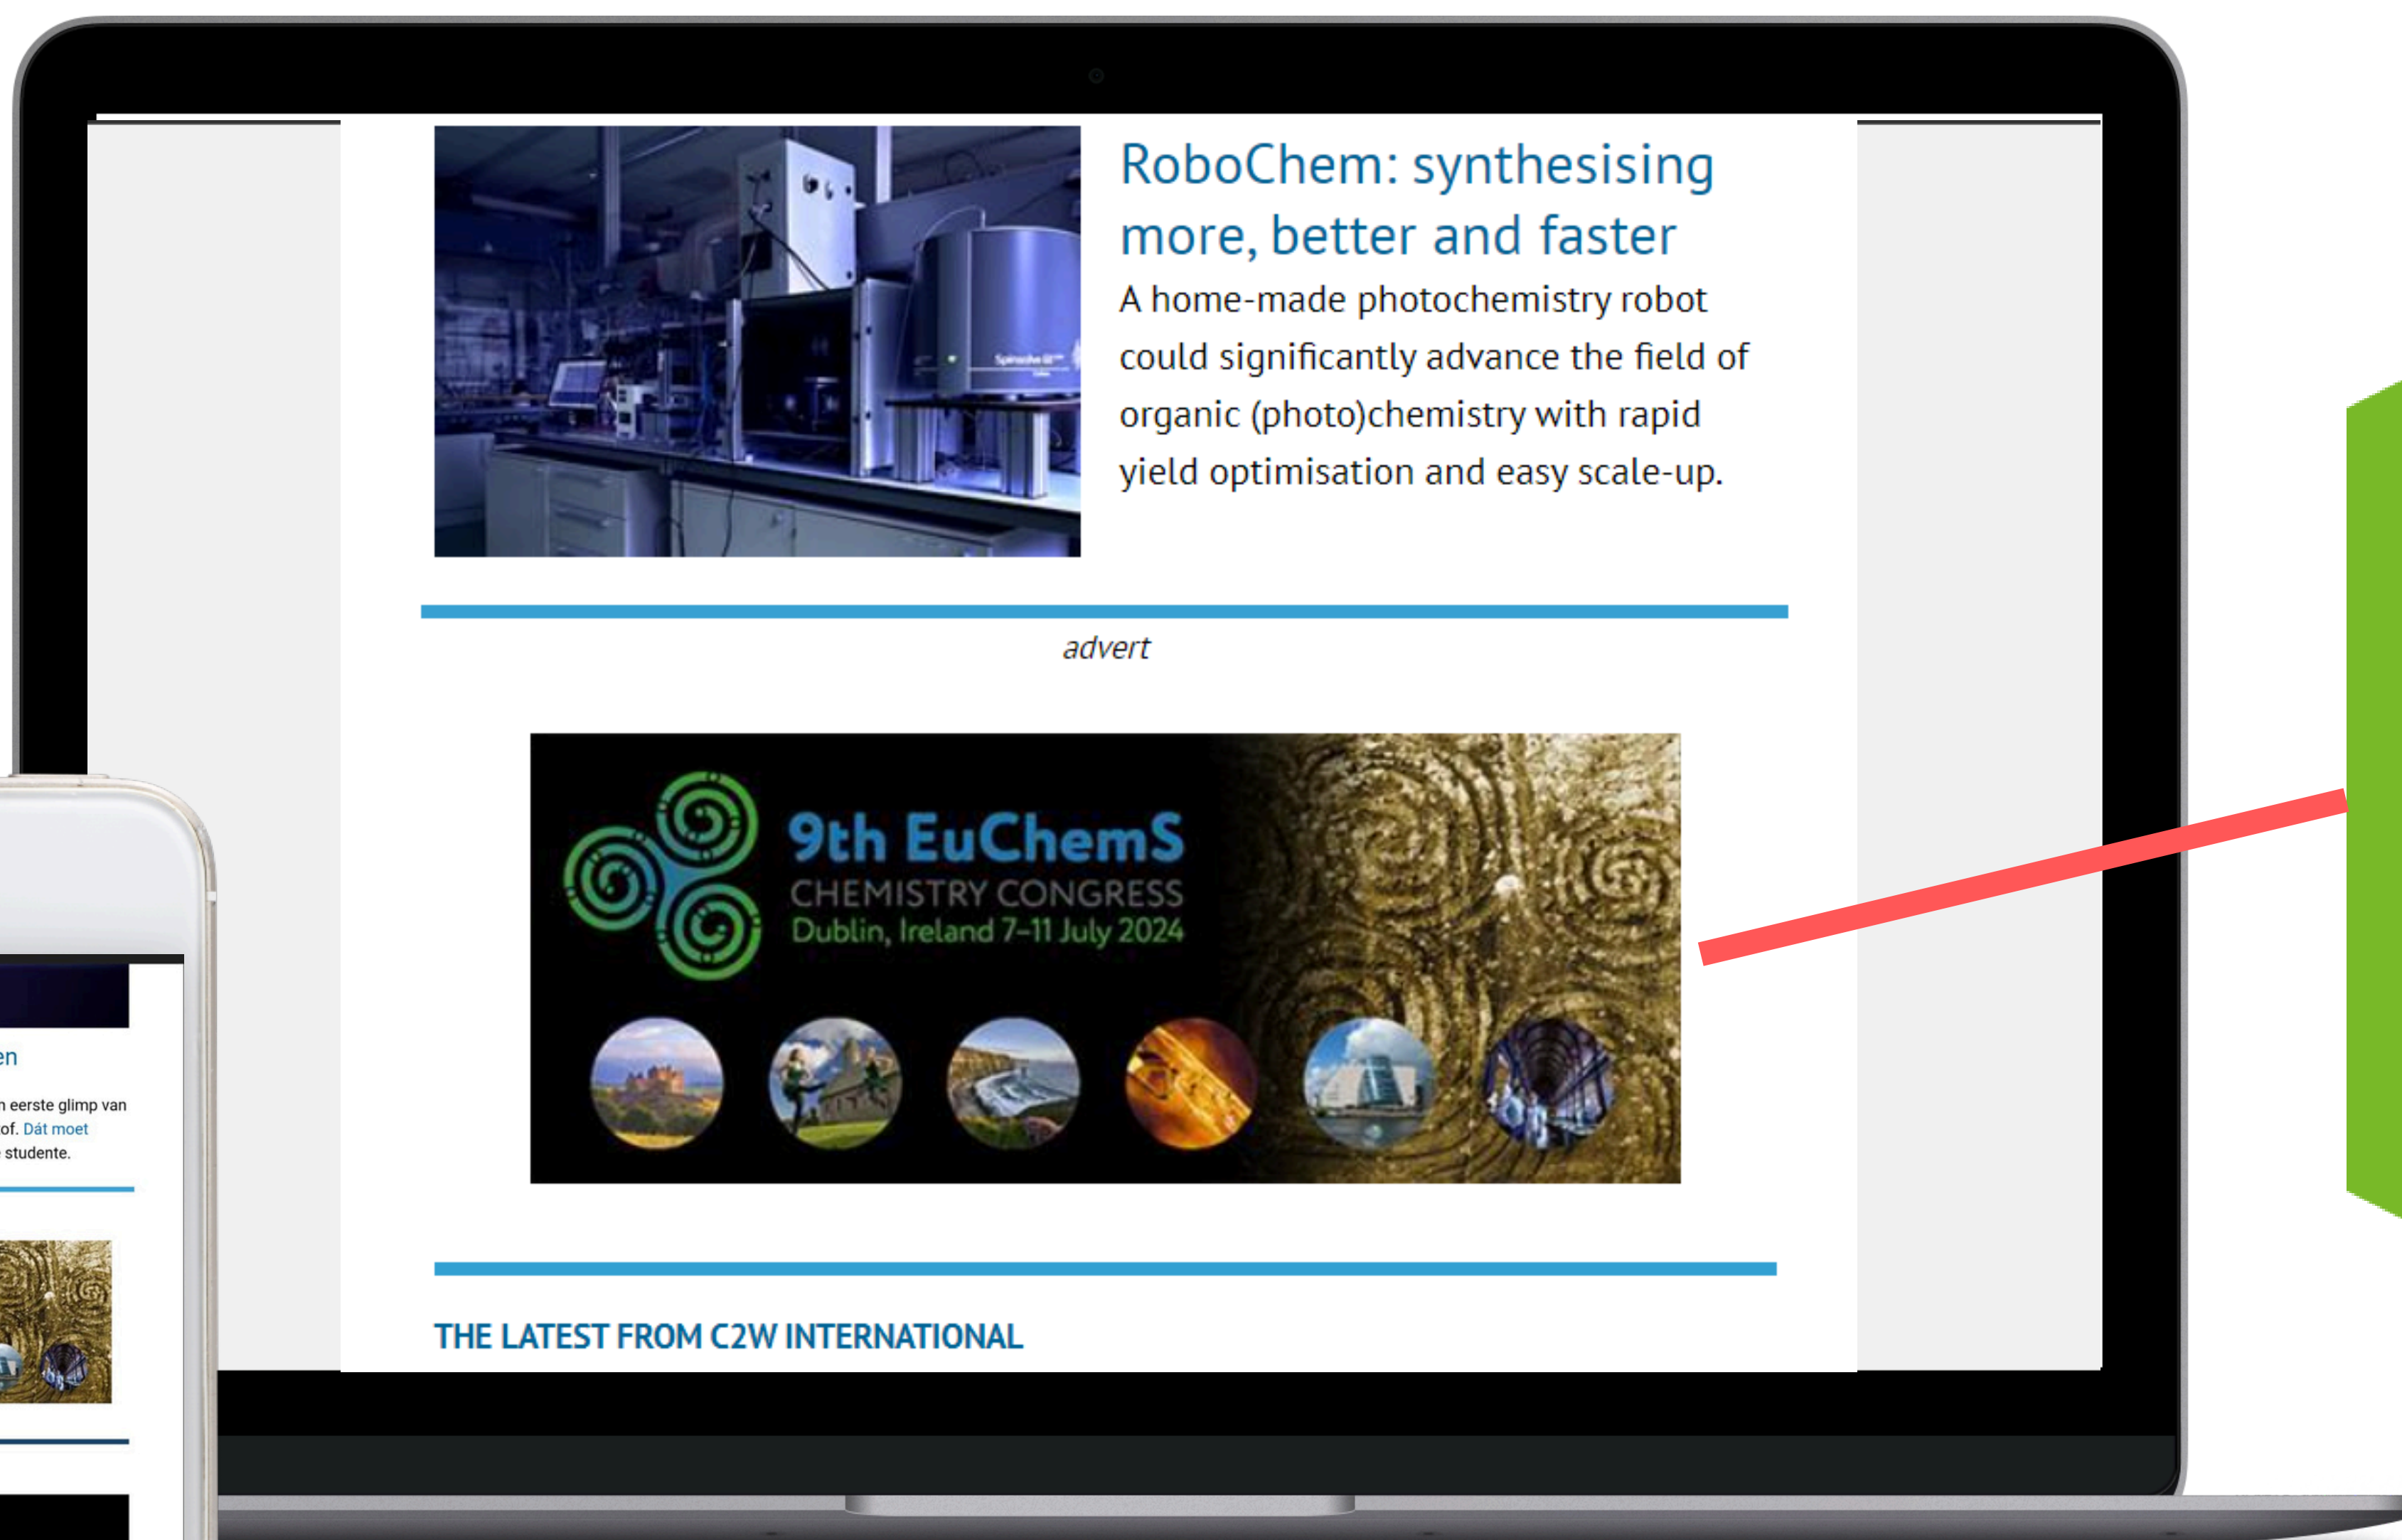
RoboChem: synthesising more, better and faster

A home-made photochemistry robot could significantly advance the field of organic (photo)chemistry with rapid yield optimisation and easy scale-up.

advert

9th EuChemS
CHEMISTRY CONGRESS
Dublin, Ireland 7-11 July 2024

THE LATEST FROM C2W INTERNATIONAL

en

n eerste glimp van
of. Dát moet
studente.